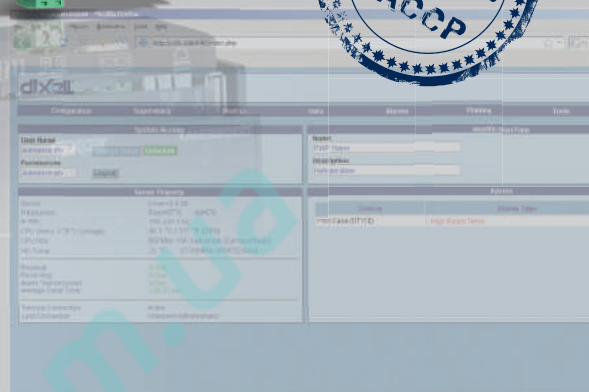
ACCP

dIXEL

Configuration

Supervisory

Status

Alarms

Printing

Tools

System in Use

User Name

Permissions

Administrator

Server Property

Name

Description

Alarms

Device

Alarm Type

High Room Temp

m.ua